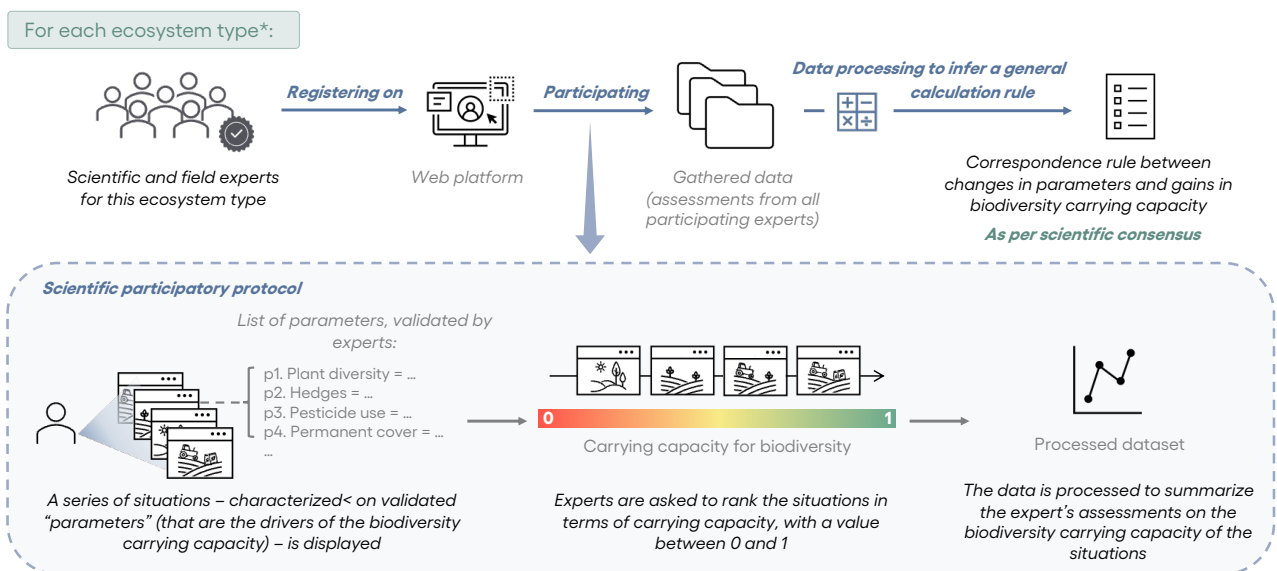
For each ecosystem type*:

Scientific and field experts for this ecosystem type

Registering on

Web platform

Participating

Gathered data (assessments from all participating experts)

Data processing to infer a general calculation rule

Correspondence rule between changes in parameters and gains in biodiversity carrying capacity

As per scientific consensus

Scientific participatory protocol

List of parameters, validated by experts:

p1. Plant diversity = ...
p2. Hedges = ...
p3. Pesticide use = ...
p4. Permanent cover = ...
...

A series of situations – characterized< on validated "parameters" (that are the drivers of the biodiversity carrying capacity) – is displayed

0

1

Carrying capacity for biodiversity

Experts are asked to rank the situations in terms of carrying capacity, with a value between 0 and 1

Processed dataset

The data is processed to summarize the expert's assessments on the biodiversity carrying capacity of the situations